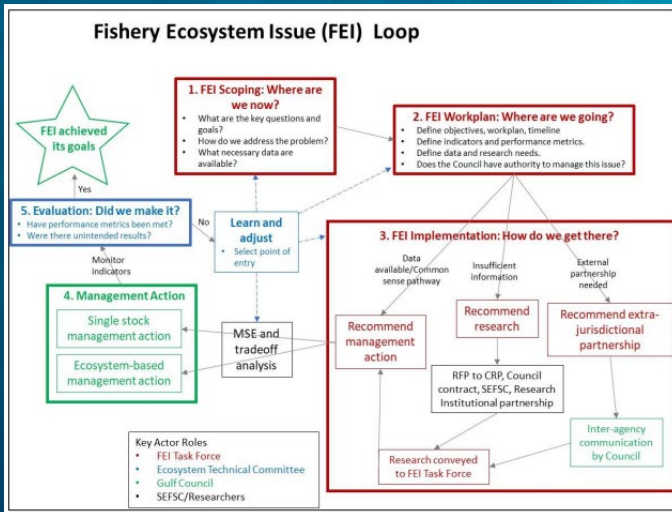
Fishery Ecosystem Issue (FEI) Loop

FEI achieved its goals

Yes

1. FEI Scoping: Where are we now?
What are the key questions and goals?
How do we address the problem?
What necessary data are available?

2. FEI Workplan: Where are we going?
Define objectives, workplan, timeline
Define indicators and performance metrics.
Define data and research needs.
Does the Council have authority to manage this issue?

5. Evaluation: Did we make it?
Have performance metrics been met?
Were there unintended results?

No

Learn and adjust
Select point of entry

Monitor indicators

3. FEI Implementation: How do we get there?

Data available/Common sense pathway

Insufficient information

External partnership needed

4. Management Action

Single stock management action

Ecosystem-based management action

MSE and tradeoff analysis

Recommend management action

Recommend research

Recommend extra-jurisdictional partnership

RFP to CRP, Council contract, SEFSC, Research Institutional partnership

Inter-agency communication by Council

Research conveyed to FEI Task Force

Key Actor Roles
FEI Task Force
Ecosystem Technical Committee
Gulf Council
SEFSC/Researchers